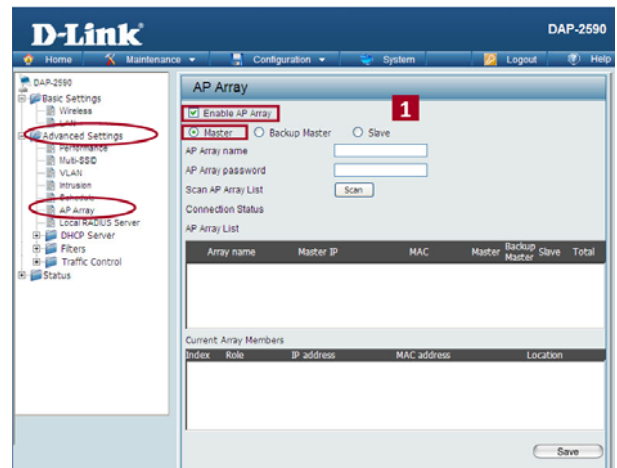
D-Link

DAP-2590

Home | Maintenance | Configuration | System | Logout | Help

DAP-2590
Basic Settings
Wireless
LAN
Advanced Settings
Performance
Multi-SSID
VLAN
Intrusion
Schedule
AP Array
Local RADIUS Server
DHCP Server
Filters
Traffic Control
Status

AP Array

Enable AP Array

1

Master Backup Master Slave

AP Array name

AP Array password

Scan AP Array List Scan

Connection Status

AP Array List

| Array name | Master IP | MAC | Master | Backup Master | Slave | Total |
|---|---|---|---|---|---|---|

Current Array Members

| Index | Role | IP address | MAC address | Location |
|---|---|---|---|---|

Save